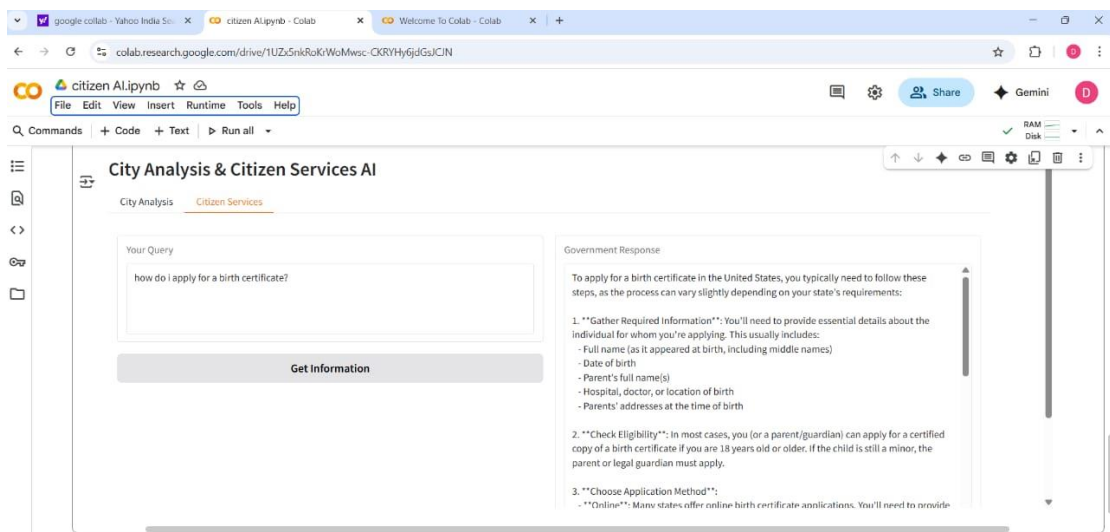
google collab - Yahoo India Se ×
citizen AI.ipynb - Colab ×
Welcome To Colab - Colab ×
+

colab.research.google.com/drive/1UZx5nkRoKrWoMwsc-CKRYHy6jdGsJCJN

citizen AI.ipynb ☆
File Edit View Insert Runtime Tools Help

Share
Gemini
D

Commands | + Code + Text | ▷ Run all ▾

RAM
Disk

City Analysis & Citizen Services AI

City Analysis
Citizen Services

Your Query

how do i apply for a birth certificate?

Get Information

Government Response

To apply for a birth certificate in the United States, you typically need to follow these steps, as the process can vary slightly depending on your state's requirements:

1. **Gather Required Information**: You'll need to provide essential details about the individual for whom you're applying. This usually includes:
- Full name (as it appeared at birth, including middle names)
- Date of birth
- Parent's full name(s)
- Hospital, doctor, or location of birth
- Parents' addresses at the time of birth

2. **Check Eligibility**: In most cases, you (or a parent/guardian) can apply for a certified copy of a birth certificate if you are 18 years old or older. If the child is still a minor, the parent or legal guardian must apply.

3. **Choose Application Method**:
- **Online**: Many states offer online birth certificate applications. You'll need to provide